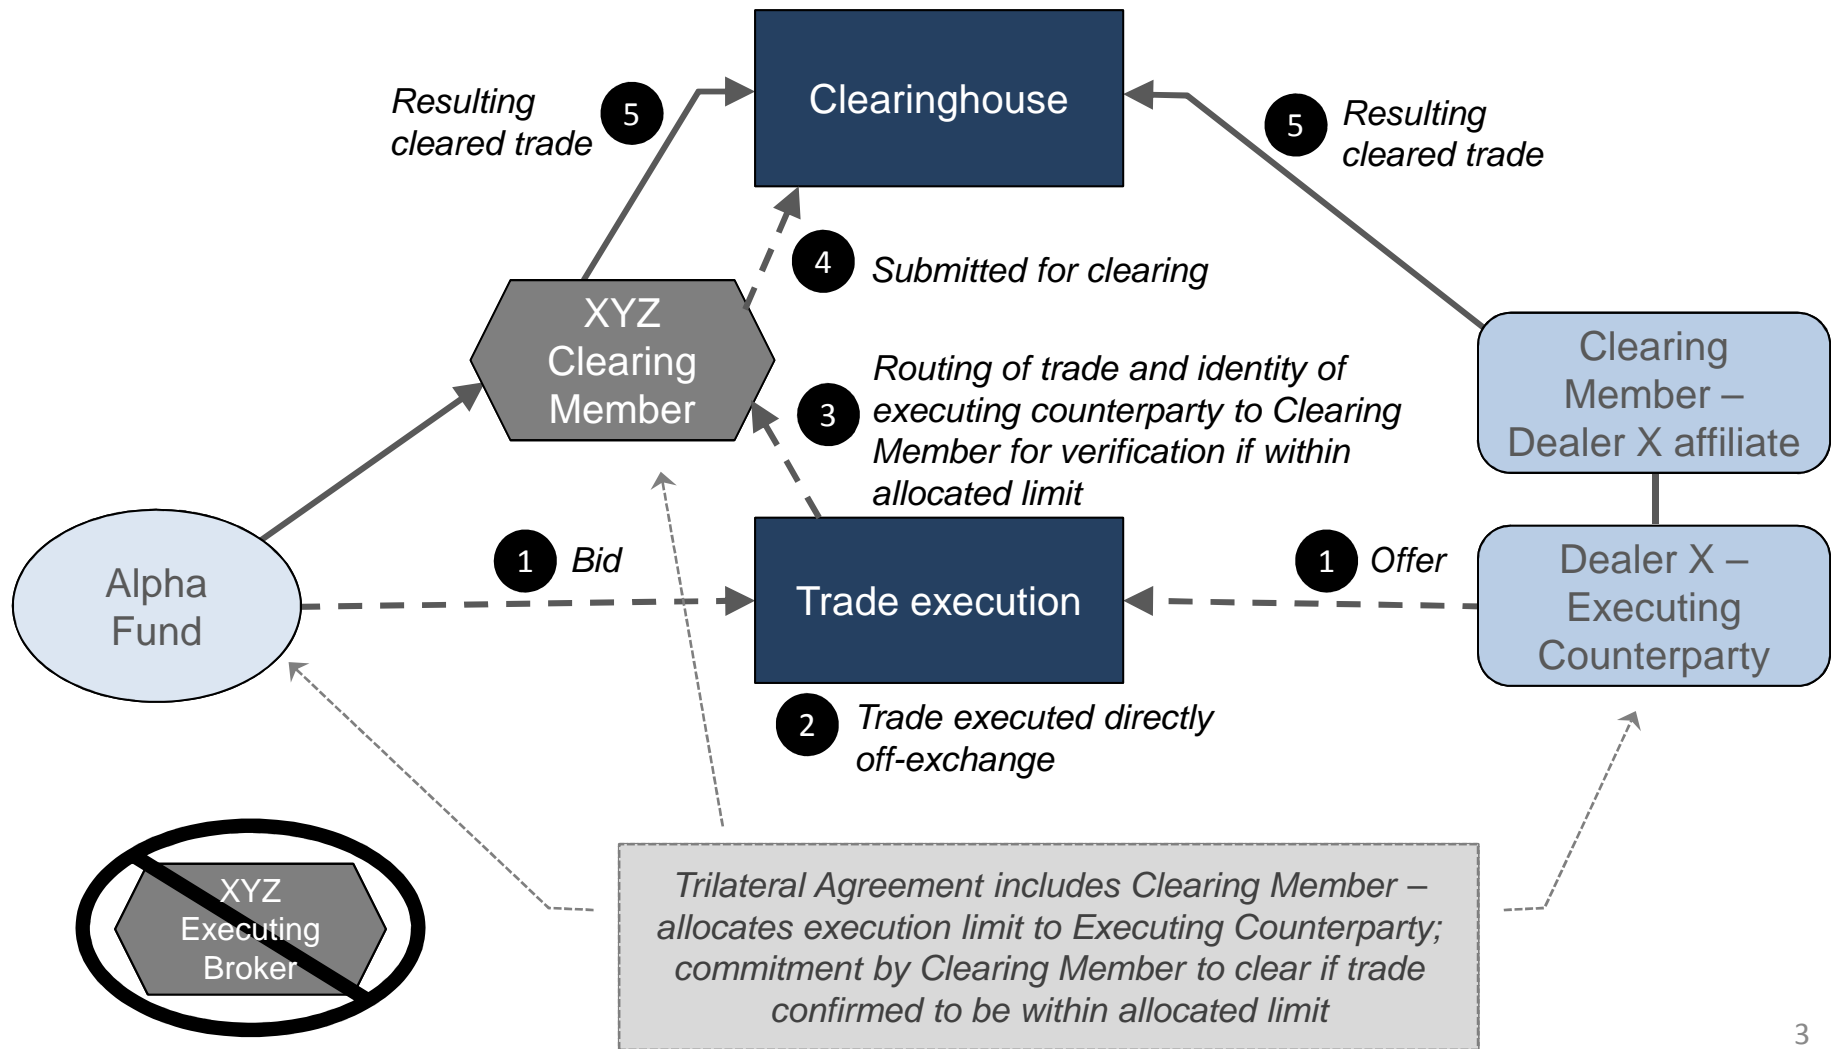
Resulting cleared trade 5

Clearinghouse

5 Resulting cleared trade

4 Submitted for clearing

XYZ Clearing Member

3 Routing of trade and identity of executing counterparty to Clearing Member for verification if within allocated limit

Clearing Member – Dealer X affiliate

Alpha Fund

1 Bid

Trade execution

1 Offer

Dealer X – Executing Counterparty

2 Trade executed directly off-exchange

XYZ Executing Broker

Trilateral Agreement includes Clearing Member – allocates execution limit to Executing Counterparty; commitment by Clearing Member to clear if trade confirmed to be within allocated limit

3